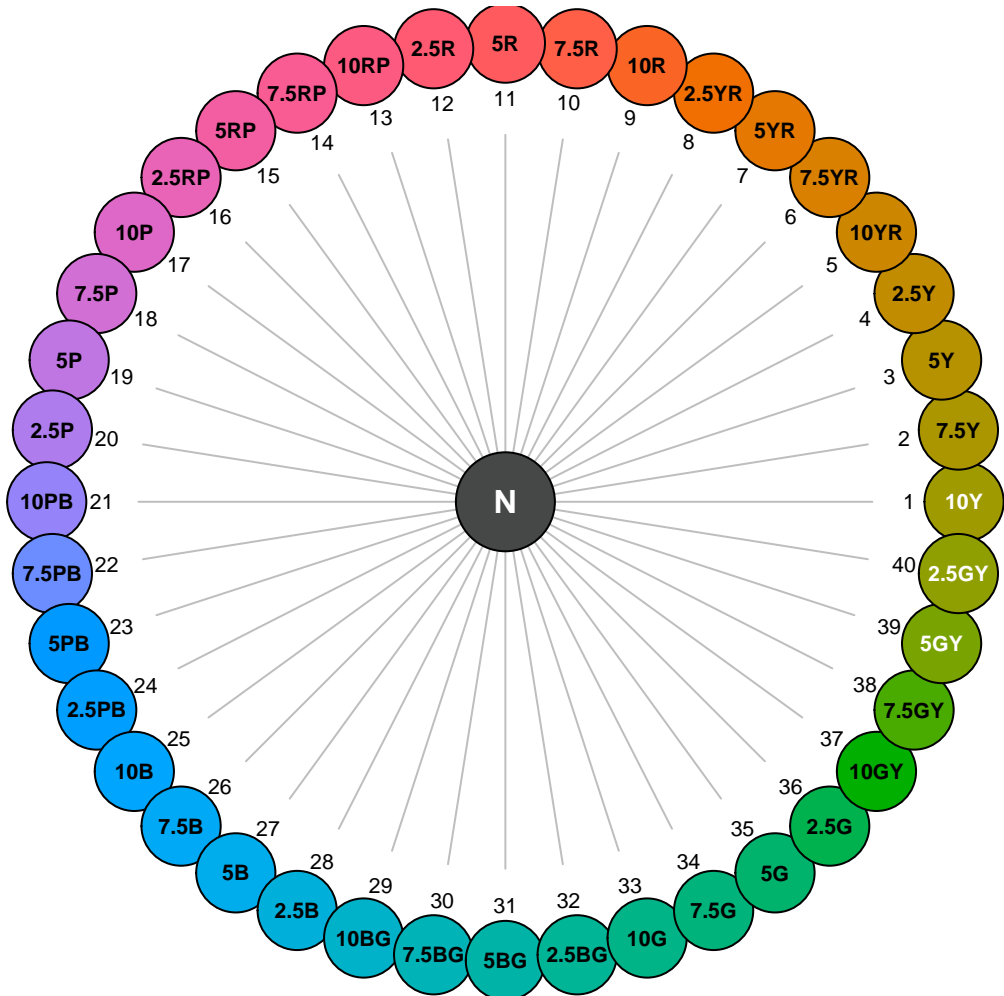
5R
11
7.5R
10
10R
9
2.5YR
8
5YR
7
7.5YR
6
10YR
5
2.5Y
4
5Y
3
7.5Y
2
10Y
1
2.5GY
40
5GY
39
7.5GY
38
10GY
37
2.5G
36
5G
35
7.5G
34
10G
33
2.5BG
32
5BG
31
7.5BG
30
10BG
29
2.5B
28
5B
27
7.5B
26
10B
25
2.5PB
24
5PB
23
7.5PB
22
10PB
21
2.5P
20
5P
19
7.5P
18
10P
17
2.5RP
16
5RP
15
7.5RP
14
10RP
13
2.5R
12
N